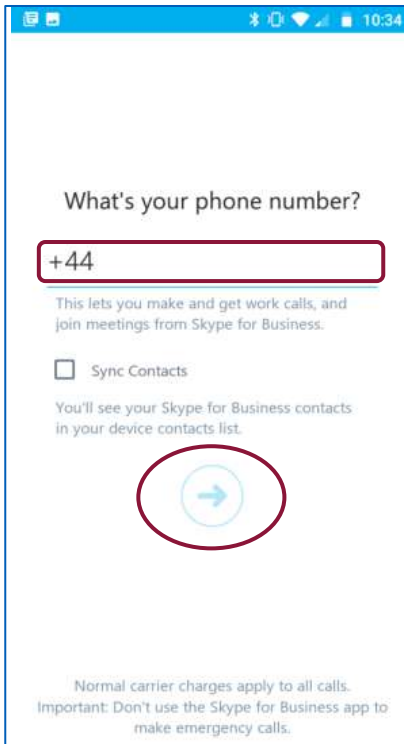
10:34

What's your phone number?

+44

This lets you make and get work calls, and join meetings from Skype for Business.

Sync Contacts

You'll see your Skype for Business contacts in your device contacts list.

Normal carrier charges apply to all calls. Important: Don't use the Skype for Business app to make emergency calls.